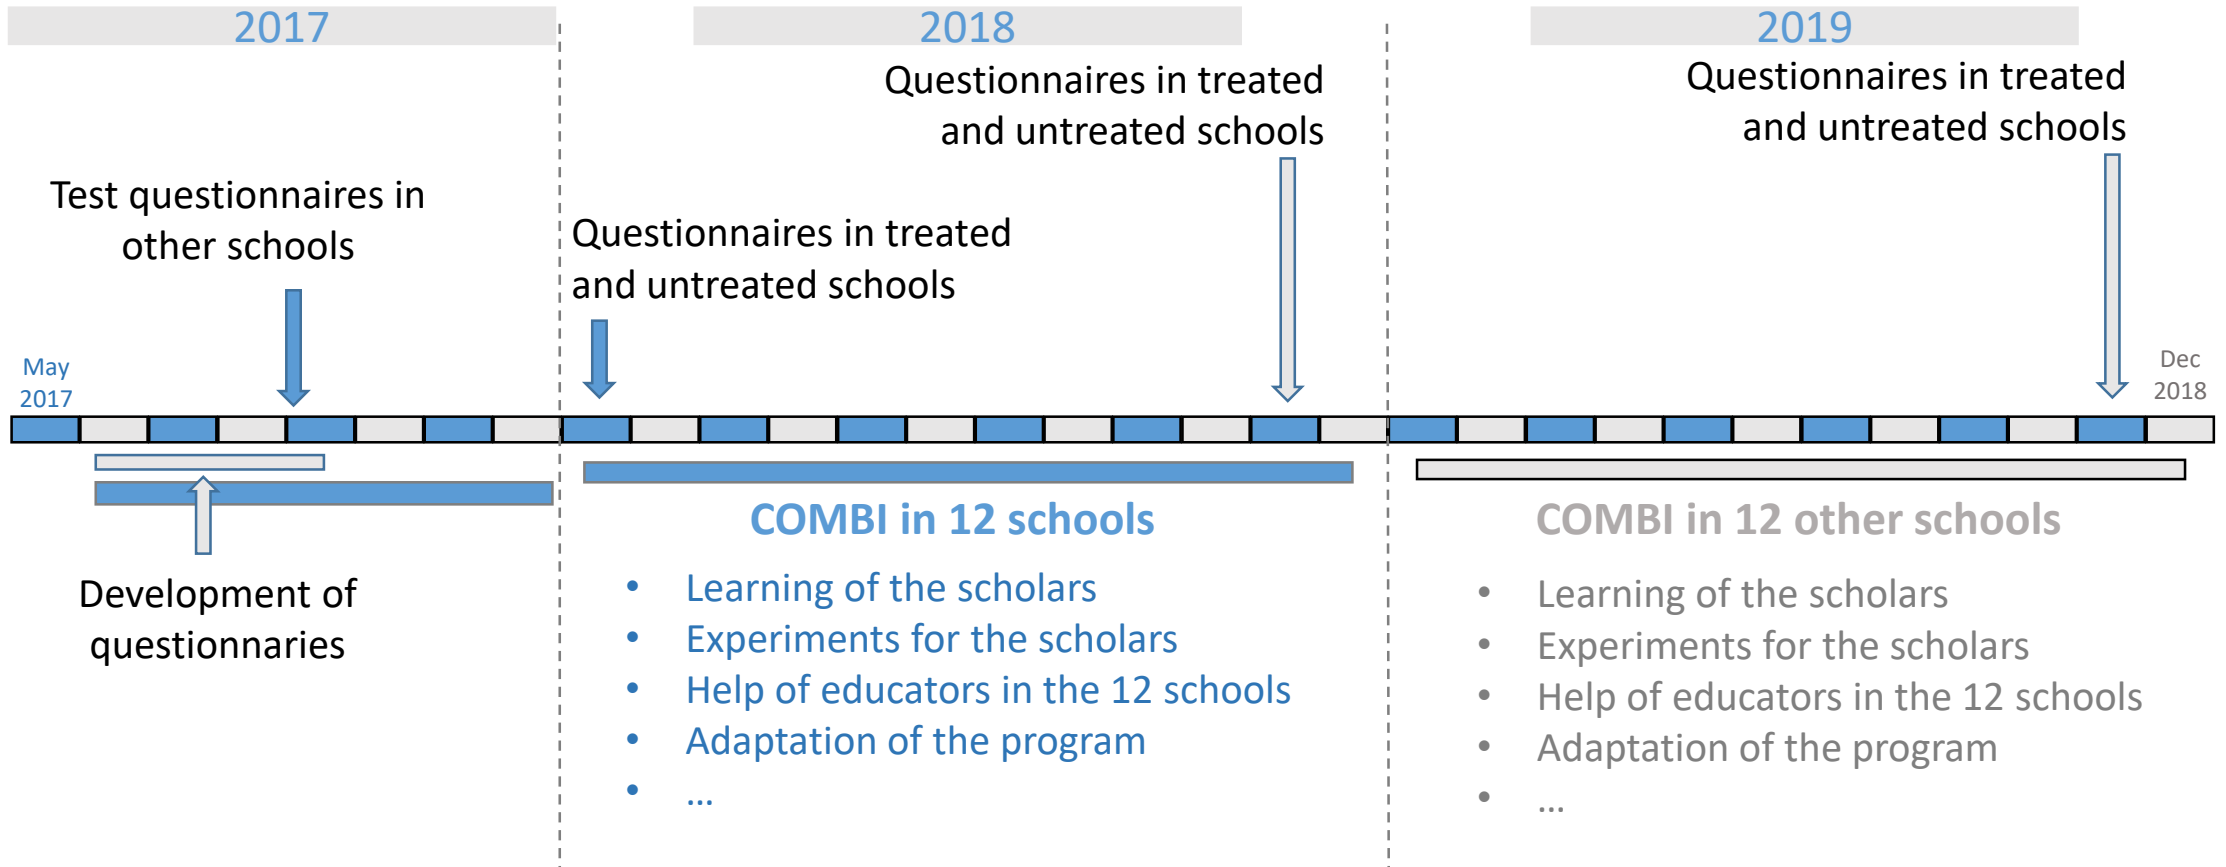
2017

2018

2019

Questionnaires in treated and untreated schools

Questionnaires in treated and untreated schools

Test questionnaires in other schools

Questionnaires in treated and untreated schools

May 2017

Dec 2018

Development of questionnaries

COMBI in 12 schools

- Learning of the scholars
- Experiments for the scholars
- Help of educators in the 12 schools
- Adaptation of the program
- …

COMBI in 12 other schools

- Learning of the scholars
- Experiments for the scholars
- Help of educators in the 12 schools
- Adaptation of the program
- …